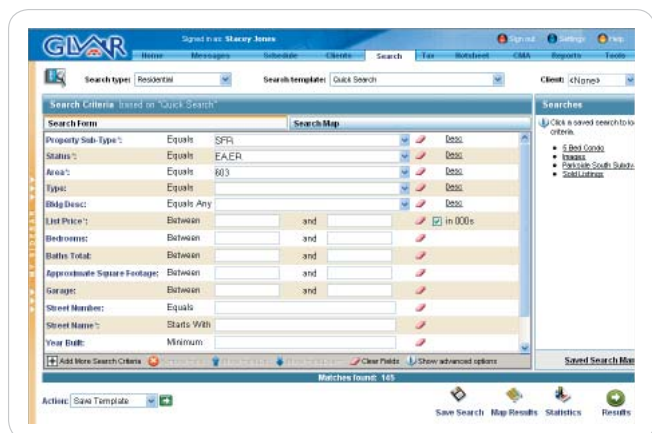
GLVAR

Signed in as: Stacey Jones

Sign out Settings Help

Home Messages Schedule Clients Search Tax Hotsheet CMA Reports Tools

Search type: Residential

Search template: Quick Search

Client: <None>

Search Criteria based on "Quick Search"

Search Form

Search Map

| | | | | |
|---|---|---|---|---|
| Property Sub-Type*: | Equals | SFR | | Desc |
| Status*: | Equals | EA,ER | | Desc |
| Area*: | Equals | 603 | | Desc |
| Type: | Equals | | | Desc |
| Bldg Desc: | Equals Any | | | Desc |
| List Price*: | Between | and | | in 000s |
| Bedrooms: | Between | and | | |
| Baths Total: | Between | and | | |
| Approximate Square Footage: | Between | and | | |
| Garage: | Between | and | | |
| Street Number: | Equals | | | |
| Street Name*: | Starts With | | | |
| Year Built: | Minimum | | | |

Add More Search Criteria

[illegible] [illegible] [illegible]

Clear Fields

Show advanced options

Matches found: 145

Searches

Click a saved search to lo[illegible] criteria.

- 5 Bed Condo
- Images
- Parkside South Subdiv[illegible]
- Sold Listings

Saved Search Ma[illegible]

Action: Save Template

Save Search

Map Results

Statistics

Results